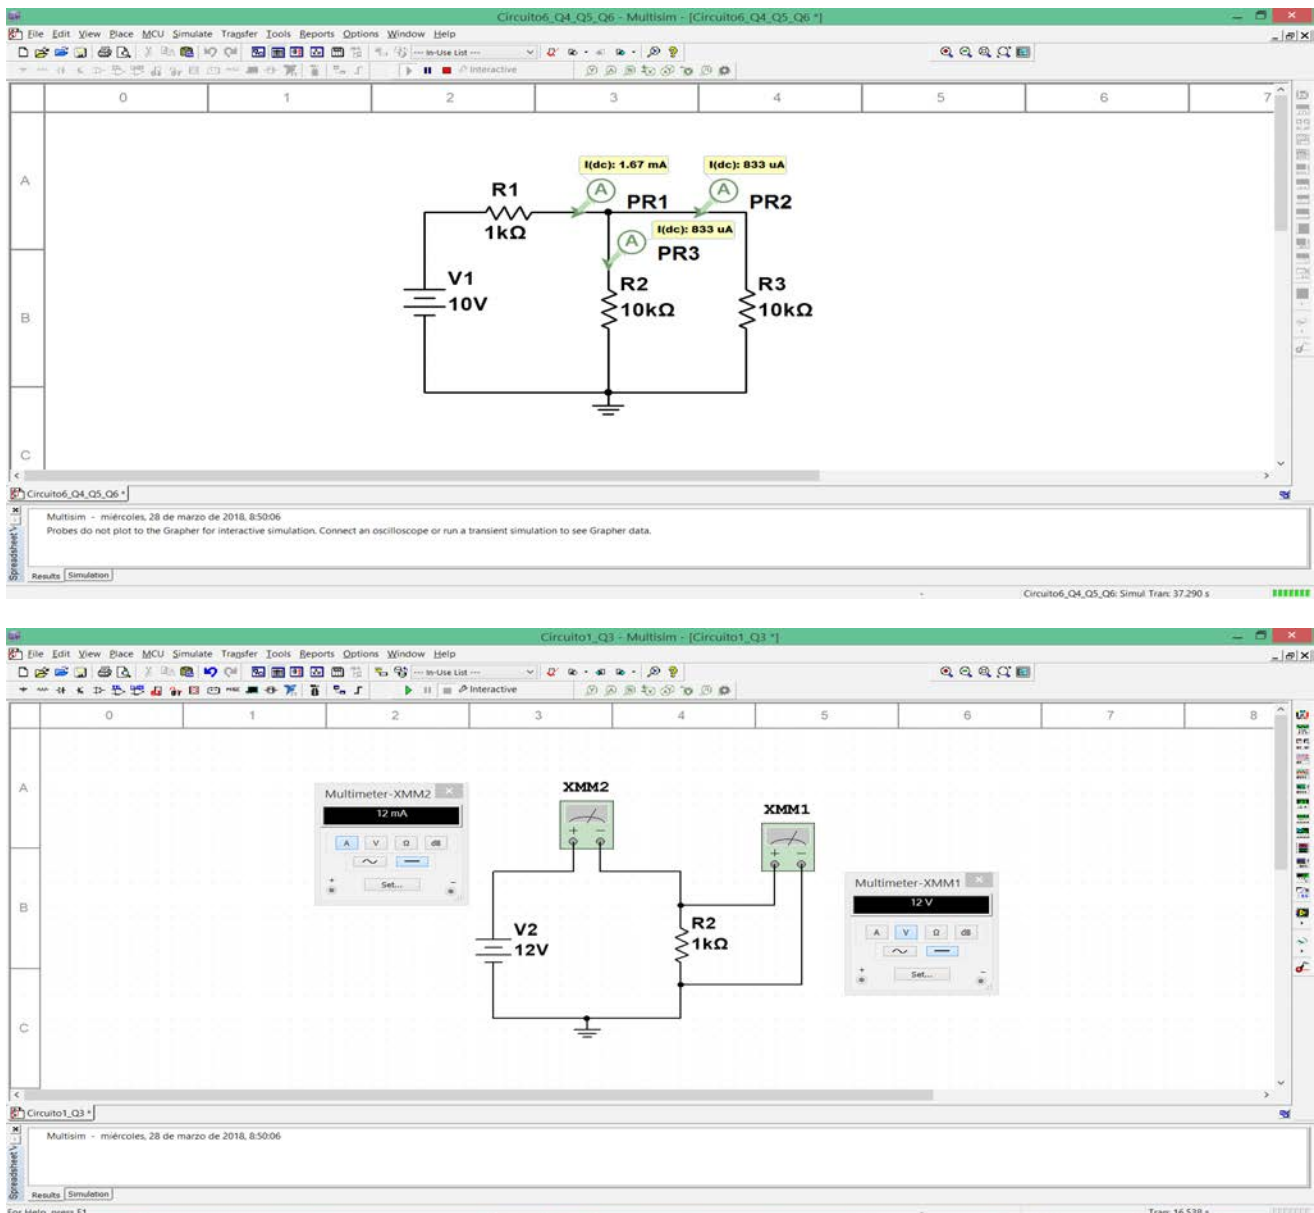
Circuito6_Q4_Q5_Q6 - Multisim - [Circuito6_Q4_Q5_Q6 *]

File Edit View Place MCU Simulate Transfer Tools Reports Options Window Help

--- In-Use List ---

Interactive

0 1 2 3 4 5 6 7

A

B

C

I(dc): 1.67 mA

I(dc): 833 uA

R1

1kΩ

PR1

PR2

I(dc): 833 uA

PR3

V1

10V

R2

10kΩ

R3

10kΩ

Circuito6_Q4_Q5_Q6 *

Spreadsheet View

Multisim - miércoles, 28 de marzo de 2018, 8:50:06

Probes do not plot to the Grapher for interactive simulation. Connect an oscilloscope or run a transient simulation to see Grapher data.

Results Simulation

Circuito6_Q4_Q5_Q6: Simul Tran: 37.290 s

Circuito1_Q3 - Multisim - [Circuito1_Q3 *]

File Edit View Place MCU Simulate Transfer Tools Reports Options Window Help

--- In-Use List ---

Interactive

0 1 2 3 4 5 6 7 8

A

B

C

Multimeter-XMM2

12 mA

A V Ω dB

Set...

XMM2

XMM1

Multimeter-XMM1

12 V

A V Ω dB

Set...

V2

12V

R2

1kΩ

Circuito1_Q3 *

Spreadsheet View

Multisim - miércoles, 28 de marzo de 2018, 8:50:06

Results Simulation

For Help, press F1

Tran: 16.538 s